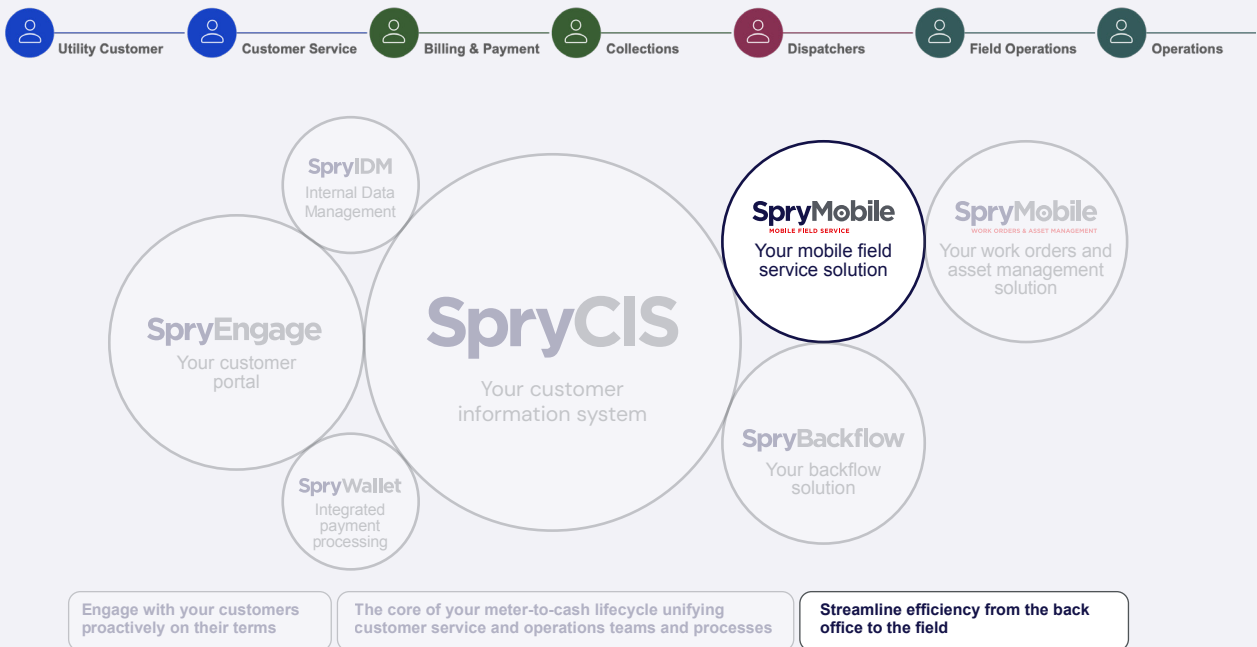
Utility Customer
Customer Service
Billing & Payment
Collections
Dispatchers
Field Operations
Operations

SpryIDM
Internal Data Management

SpryEngage
Your customer portal

SpryCIS
Your customer information system

SpryWallet
Integrated payment processing

SpryMobile
MOBILE FIELD SERVICE
Your mobile field service solution

SpryMobile
WORK ORDERS & ASSET MANAGEMENT
Your work orders and asset management solution

SpryBackflow
Your backflow solution

Engage with your customers proactively on their terms

The core of your meter-to-cash lifecycle unifying customer service and operations teams and processes

Streamline efficiency from the back office to the field